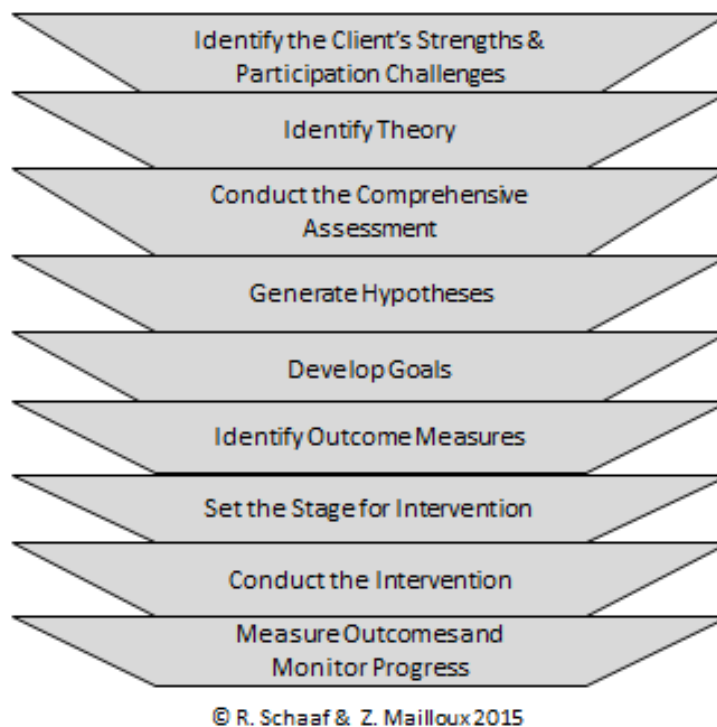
Identify the Client's Strengths & Participation Challenges

Identify Theory

Conduct the Comprehensive Assessment

Generate Hypotheses

Develop Goals

Identify Outcome Measures

Set the Stage for Intervention

Conduct the Intervention

Measure Outcomes and Monitor Progress

© R. Schaaf & Z. Mailloux 2015